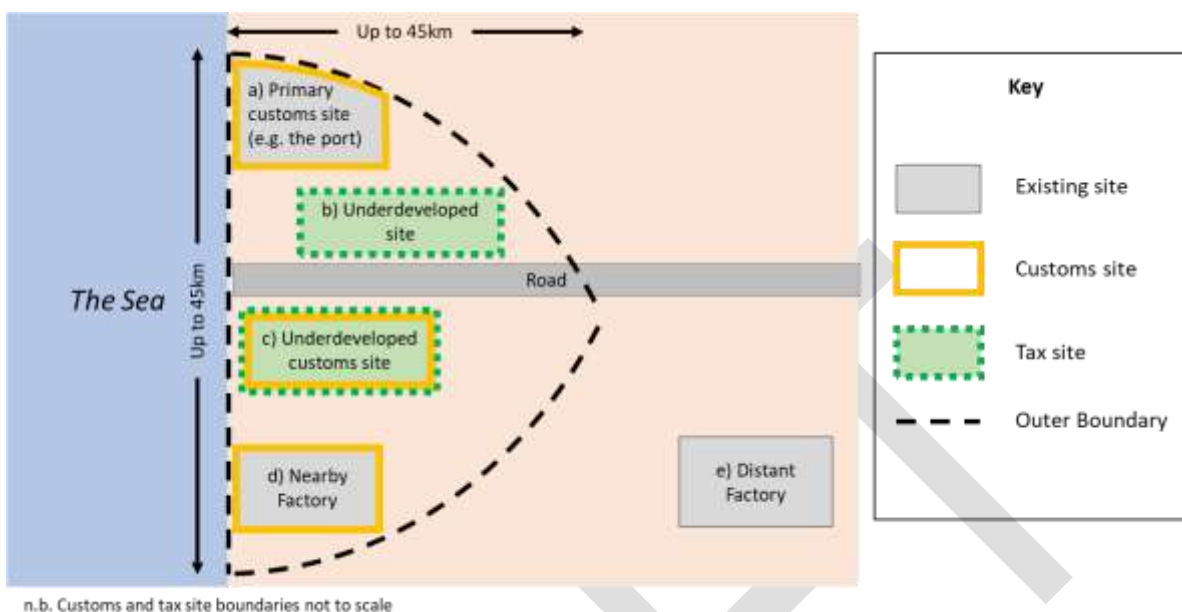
Up to 45km

a) Primary customs site (e.g. the port)

b) Underdeveloped site

Road

The Sea

Up to 45km

c) Underdeveloped customs site

d) Nearby Factory

e) Distant Factory

Key

Existing site

Customs site

Tax site

Outer Boundary

n.b. Customs and tax site boundaries not to scale